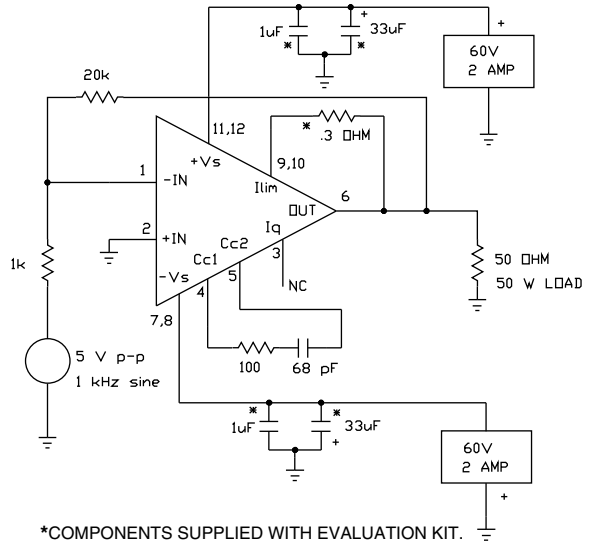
1uF
33uF
+
*
*
+
60V
2 AMP
20k
*
.3 OHM
11,12
+Vs
9,10
Ilim
1
-IN
6
OUT
2
+IN
Iq
Cc1
Cc2
3
5
NC
-Vs
4
7,8
50 OHM
50 W LOAD
1k
5 V p-p
1 kHz sine
100
68 pF
*
*
1uF
33uF
+
60V
2 AMP
+
*COMPONENTS SUPPLIED WITH EVALUATION KIT.